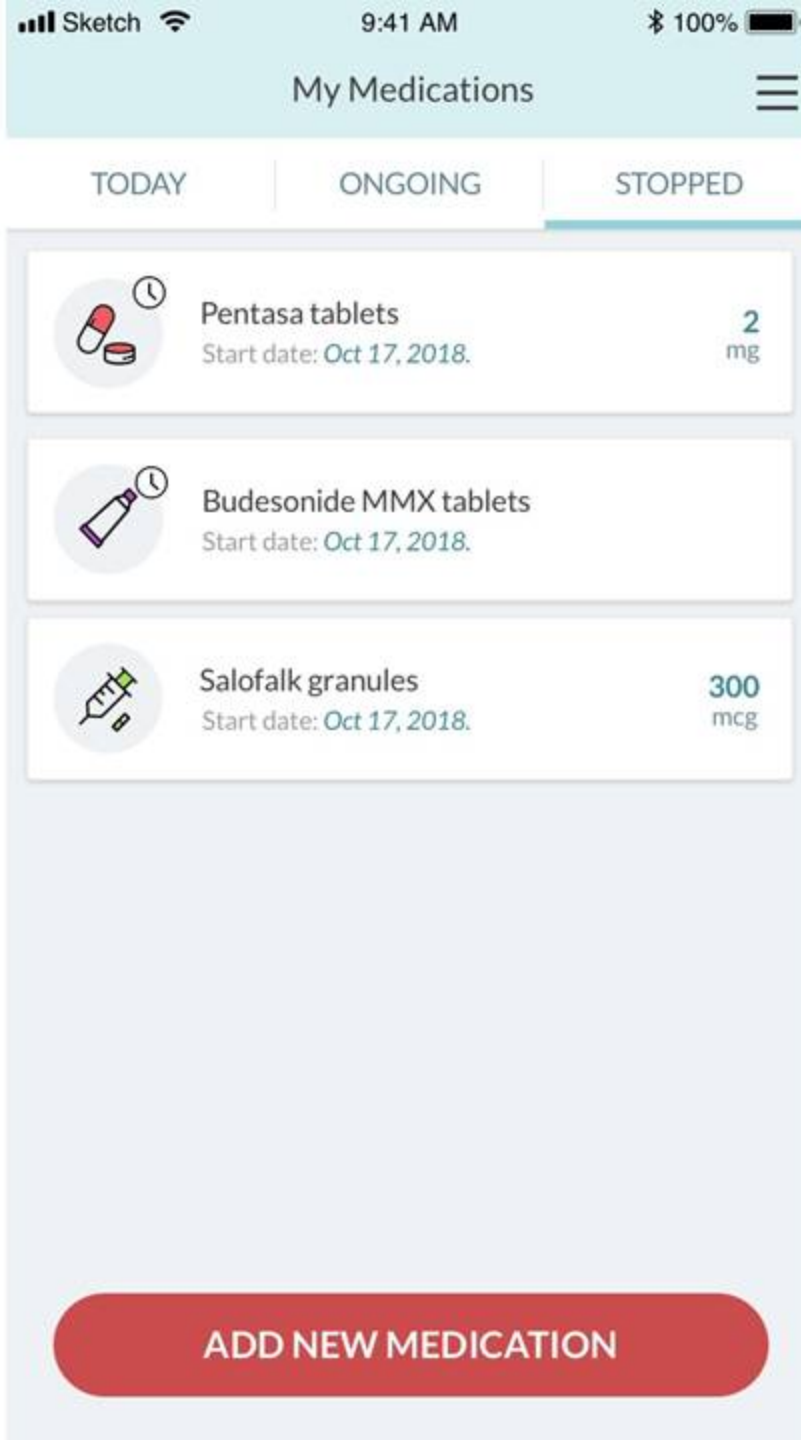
Sketch 9:41 AM 100%

My Medications

TODAY ONGOING STOPPED

Pentasa tablets
Start date: Oct 17, 2018.
2
mg

Budesonide MMX tablets
Start date: Oct 17, 2018.

Salofalk granules
Start date: Oct 17, 2018.
300
mcg

ADD NEW MEDICATION